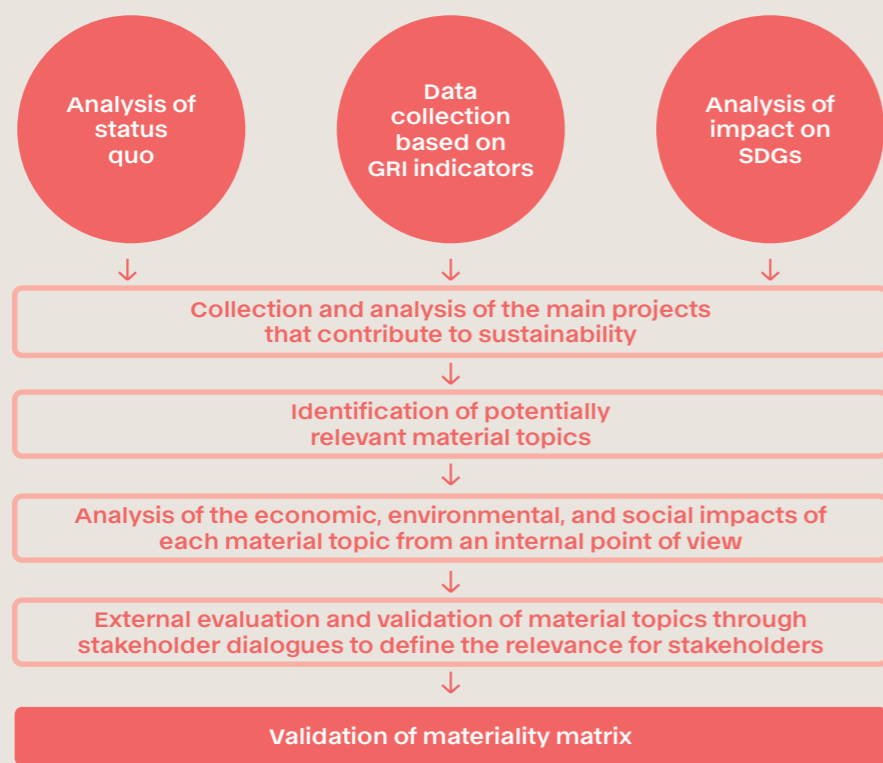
Analysis of status quo

Data collection based on GRI indicators

Analysis of impact on SDGs

↓ ↓ ↓

Collection and analysis of the main projects that contribute to sustainability

↓

Identification of potentially relevant material topics

↓

Analysis of the economic, environmental, and social impacts of each material topic from an internal point of view

↓

External evaluation and validation of material topics through stakeholder dialogues to define the relevance for stakeholders

↓

Validation of materiality matrix